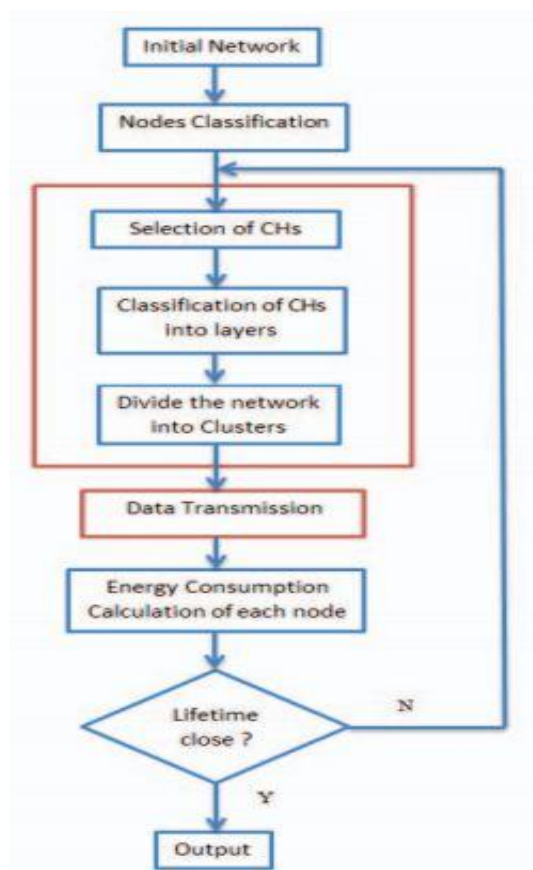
Initial Network

Nodes Classification

Selection of CHs

Classification of CHs into layers

Divide the network into Clusters

Data Transmission

Energy Consumption Calculation of each node

Lifetime close ?

N

Y

Output